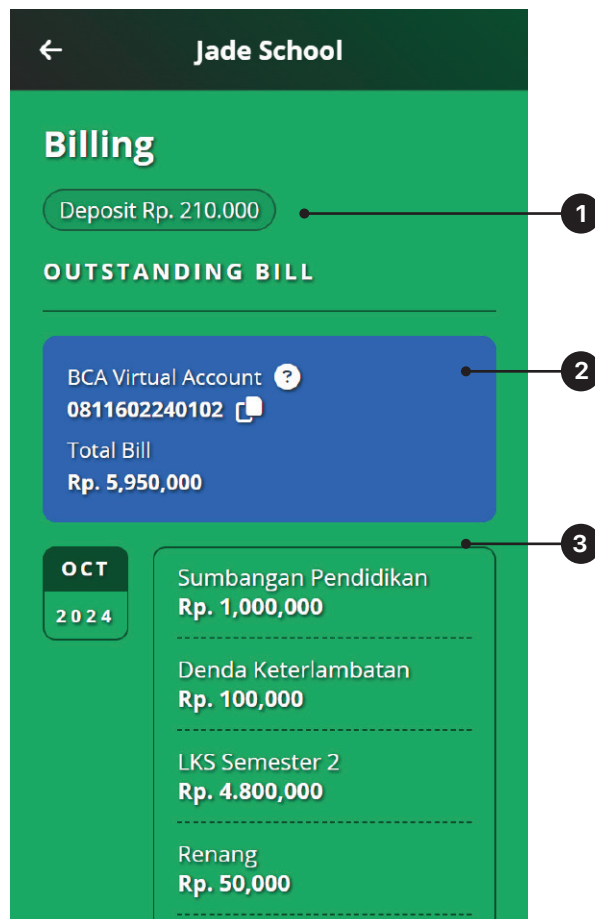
←

Jade School

Billing

Deposit Rp. 210.000

1

OUTSTANDING BILL

BCA Virtual Account ?

0811602240102

Total Bill

Rp. 5,950,000

2

OCT

2024

3

Sumbangan Pendidikan

Rp. 1,000,000

Denda Keterlambatan

Rp. 100,000

LKS Semester 2

Rp. 4.800,000

Renang

Rp. 50,000